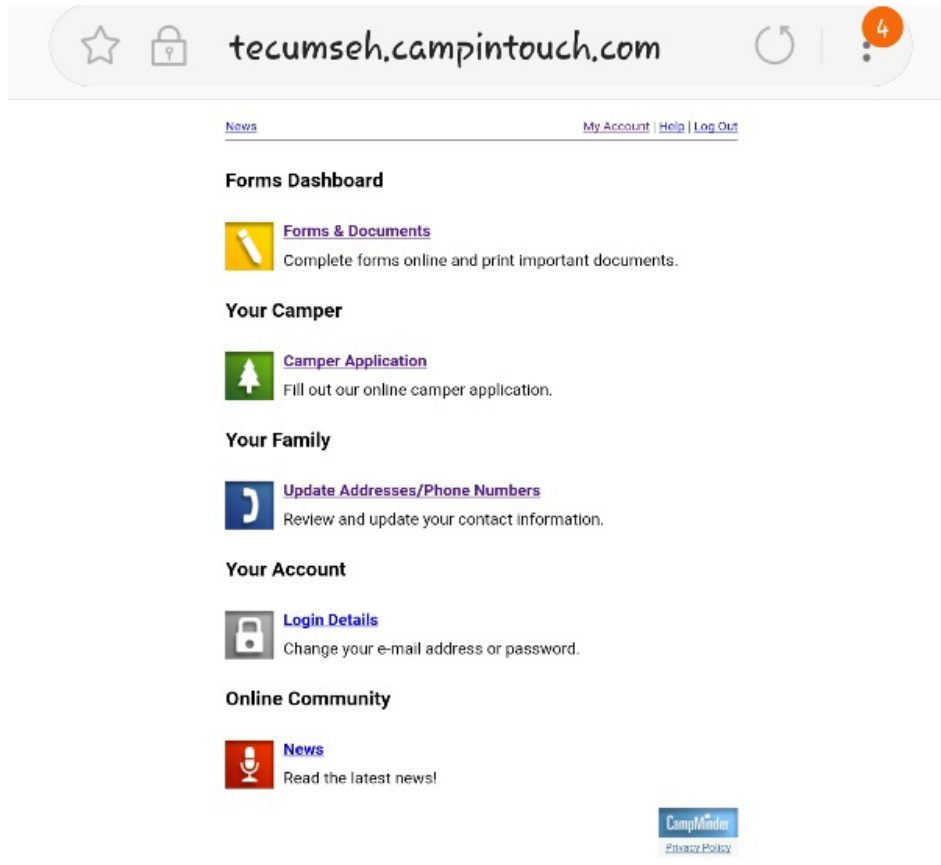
tecumseh.campintouch.com

4

News

My Account | Help | Log Out

Forms Dashboard

Forms & Documents
Complete forms online and print important documents.

Your Camper

Camper Application
Fill out our online camper application.

Your Family

Update Addresses/Phone Numbers
Review and update your contact information.

Your Account

Login Details
Change your e-mail address or password.

Online Community

News
Read the latest news!

CampMinder
Privacy Policy